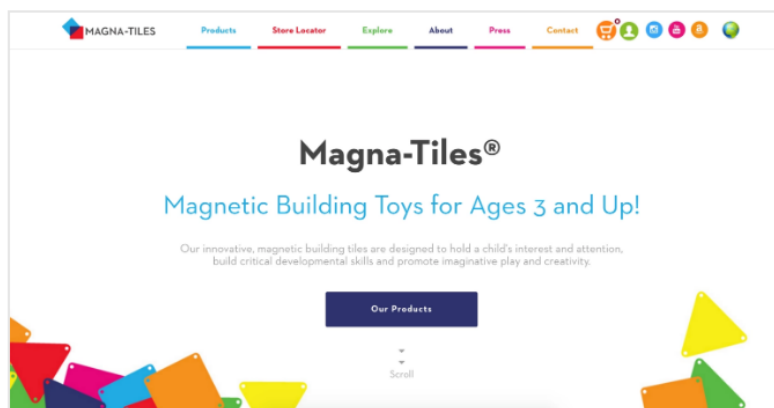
MAGNA-TILES

Products Store Locator Explore About Press Contact

0

Magna-Tiles®

Magnetic Building Toys for Ages 3 and Up!

Our innovative, magnetic building tiles are designed to hold a child's interest and attention, build critical developmental skills and promote imaginative play and creativity.

Our Products

Scroll